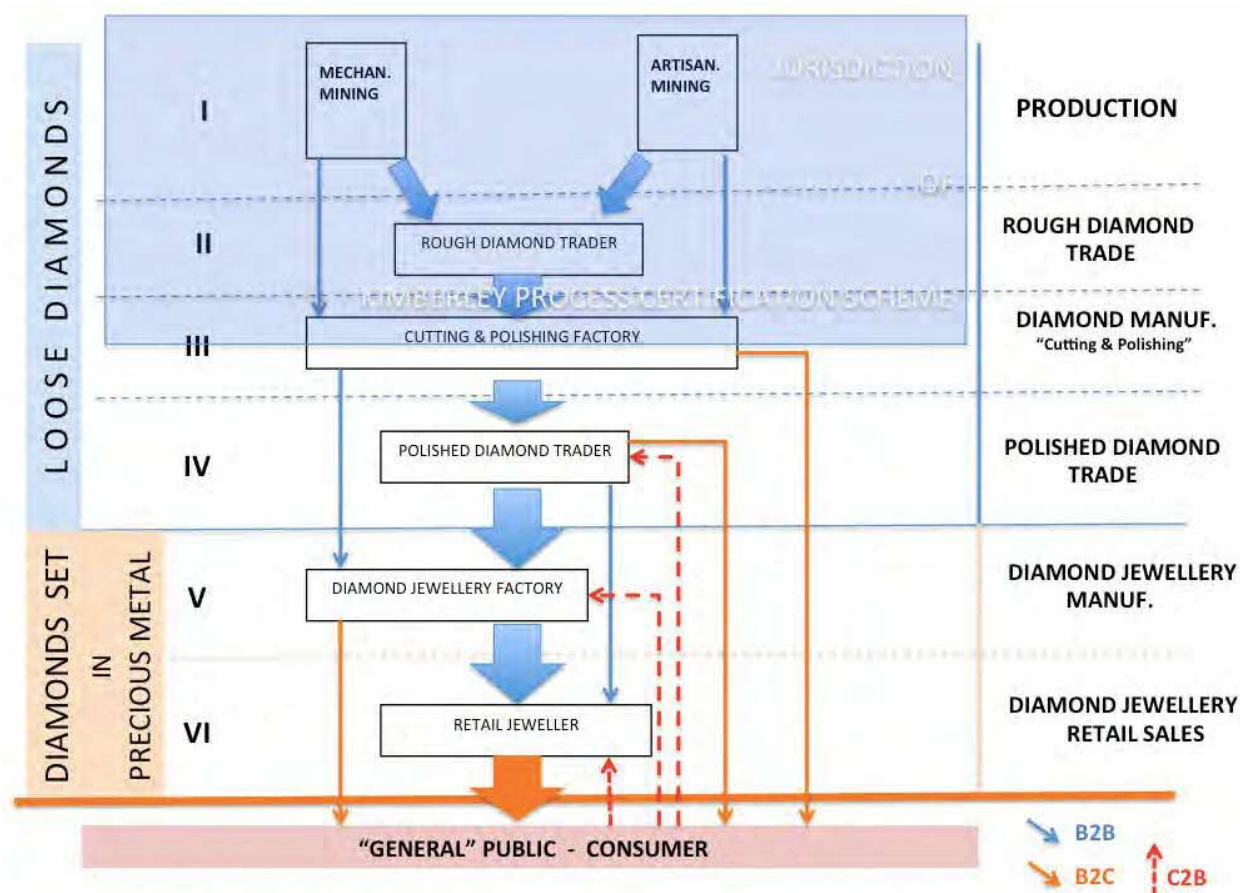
LOOSE DIAMONDS

DIAMONDS SET IN PRECIOUS METAL

JURISDICTION

I

MECHAN. MINING

ARTISAN. MINING

PRODUCTION

D.F.

II

ROUGH DIAMOND TRADER

ROUGH DIAMOND TRADE

KIMBERLEY PROCESS CERTIFICATION SCHEME

III

CUTTING & POLISHING FACTORY

DIAMOND MANUF. "Cutting & Polishing"

IV

POLISHED DIAMOND TRADER

POLISHED DIAMOND TRADE

V

DIAMOND JEWELLERY FACTORY

DIAMOND JEWELLERY MANUF.

VI

RETAIL JEWELLER

DIAMOND JEWELLERY RETAIL SALES

"GENERAL" PUBLIC - CONSUMER

B2B

B2C

C2B